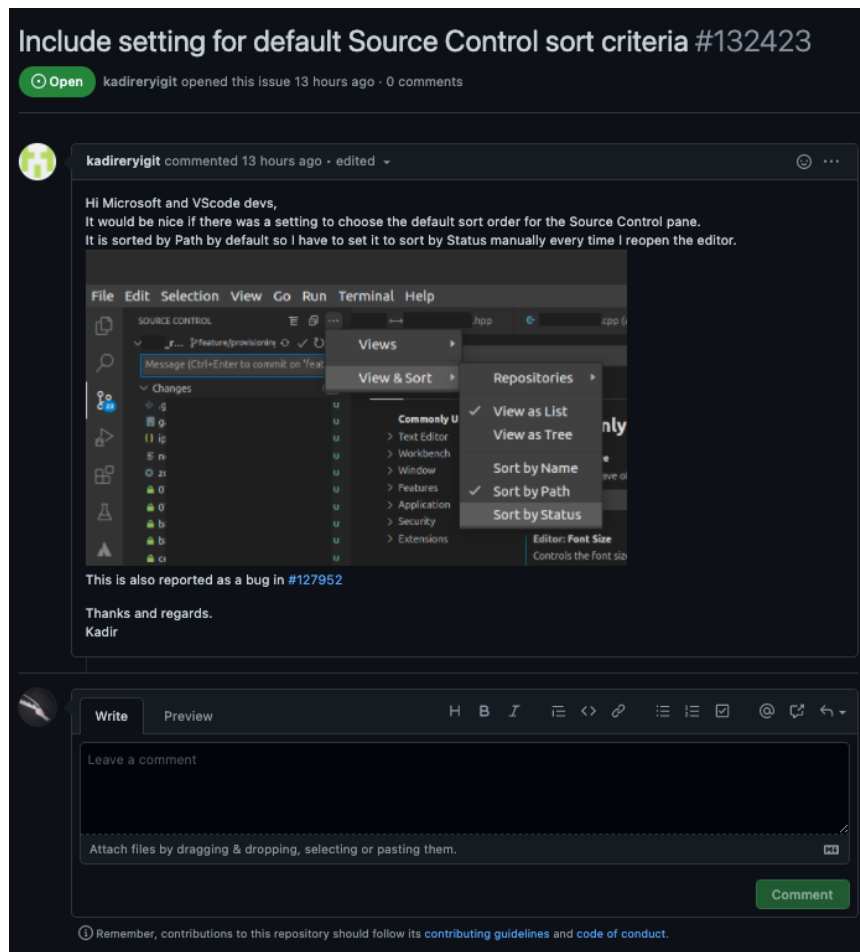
Include setting for default Source Control sort criteria #132423

Open kadireryigit opened this issue 13 hours ago · 0 comments

kadireryigit commented 13 hours ago · edited

Hi Microsoft and VScode devs,
It would be nice if there was a setting to choose the default sort order for the Source Control pane.
It is sorted by Path by default so I have to set it to sort by Status manually every time I reopen the editor.

File Edit Selection View Go Run Terminal Help

SOURCE CONTROL

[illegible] feature/provisioning

Message (Ctrl+Enter to commit on 'feat

Changes

.hpp

.cpp

Views

View & Sort

Repositories

View as List

View as Tree

Sort by Name

Sort by Path

Sort by Status

Commonly U

Text Editor

Workbench

Window

Features

Application

Security

Extensions

nly

Editor: Font Size

Controls the font siz

This is also reported as a bug in #127952

Thanks and regards.
Kadir

Write Preview

H B I

Leave a comment

Attach files by dragging & dropping, selecting or pasting them.

Comment

Remember, contributions to this repository should follow its contributing guidelines and code of conduct.